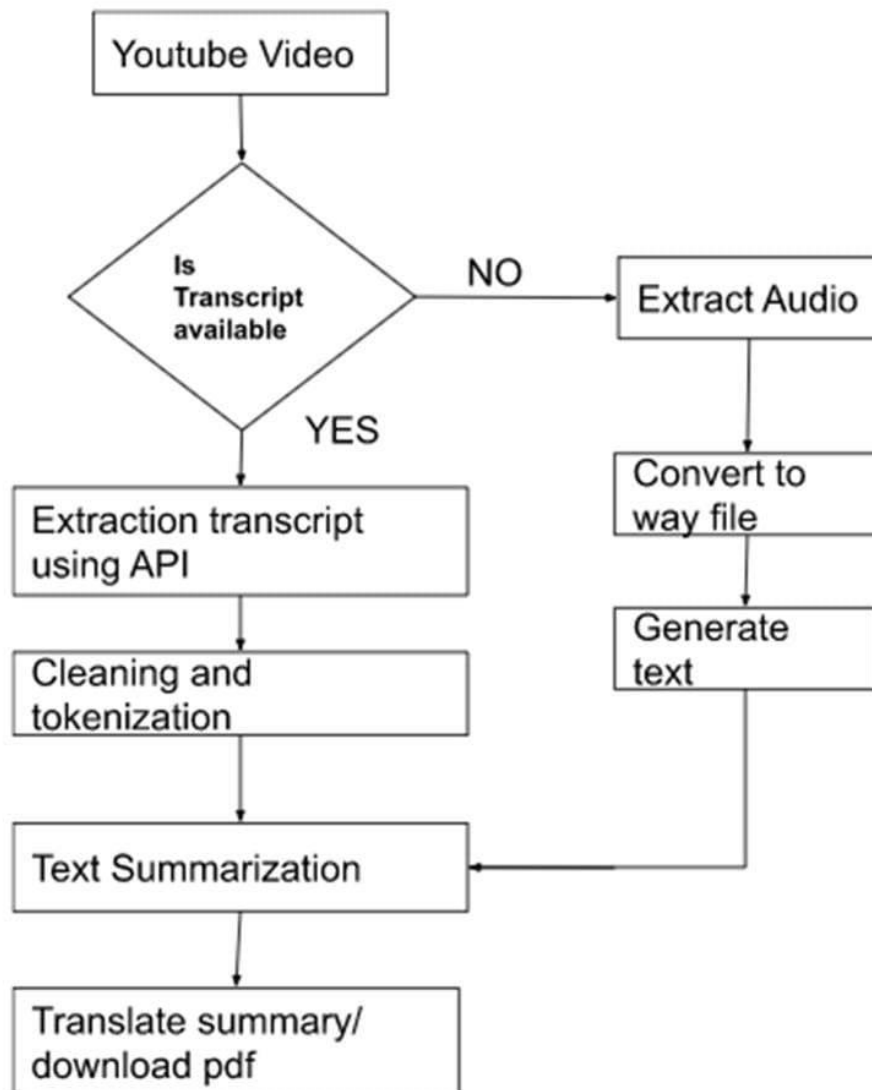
Youtube Video

Is Transcript available

NO

Extract Audio

YES

Convert to way file

Extraction transcript using API

Generate text

Cleaning and tokenization

Text Summarization

Translate summary/ download pdf